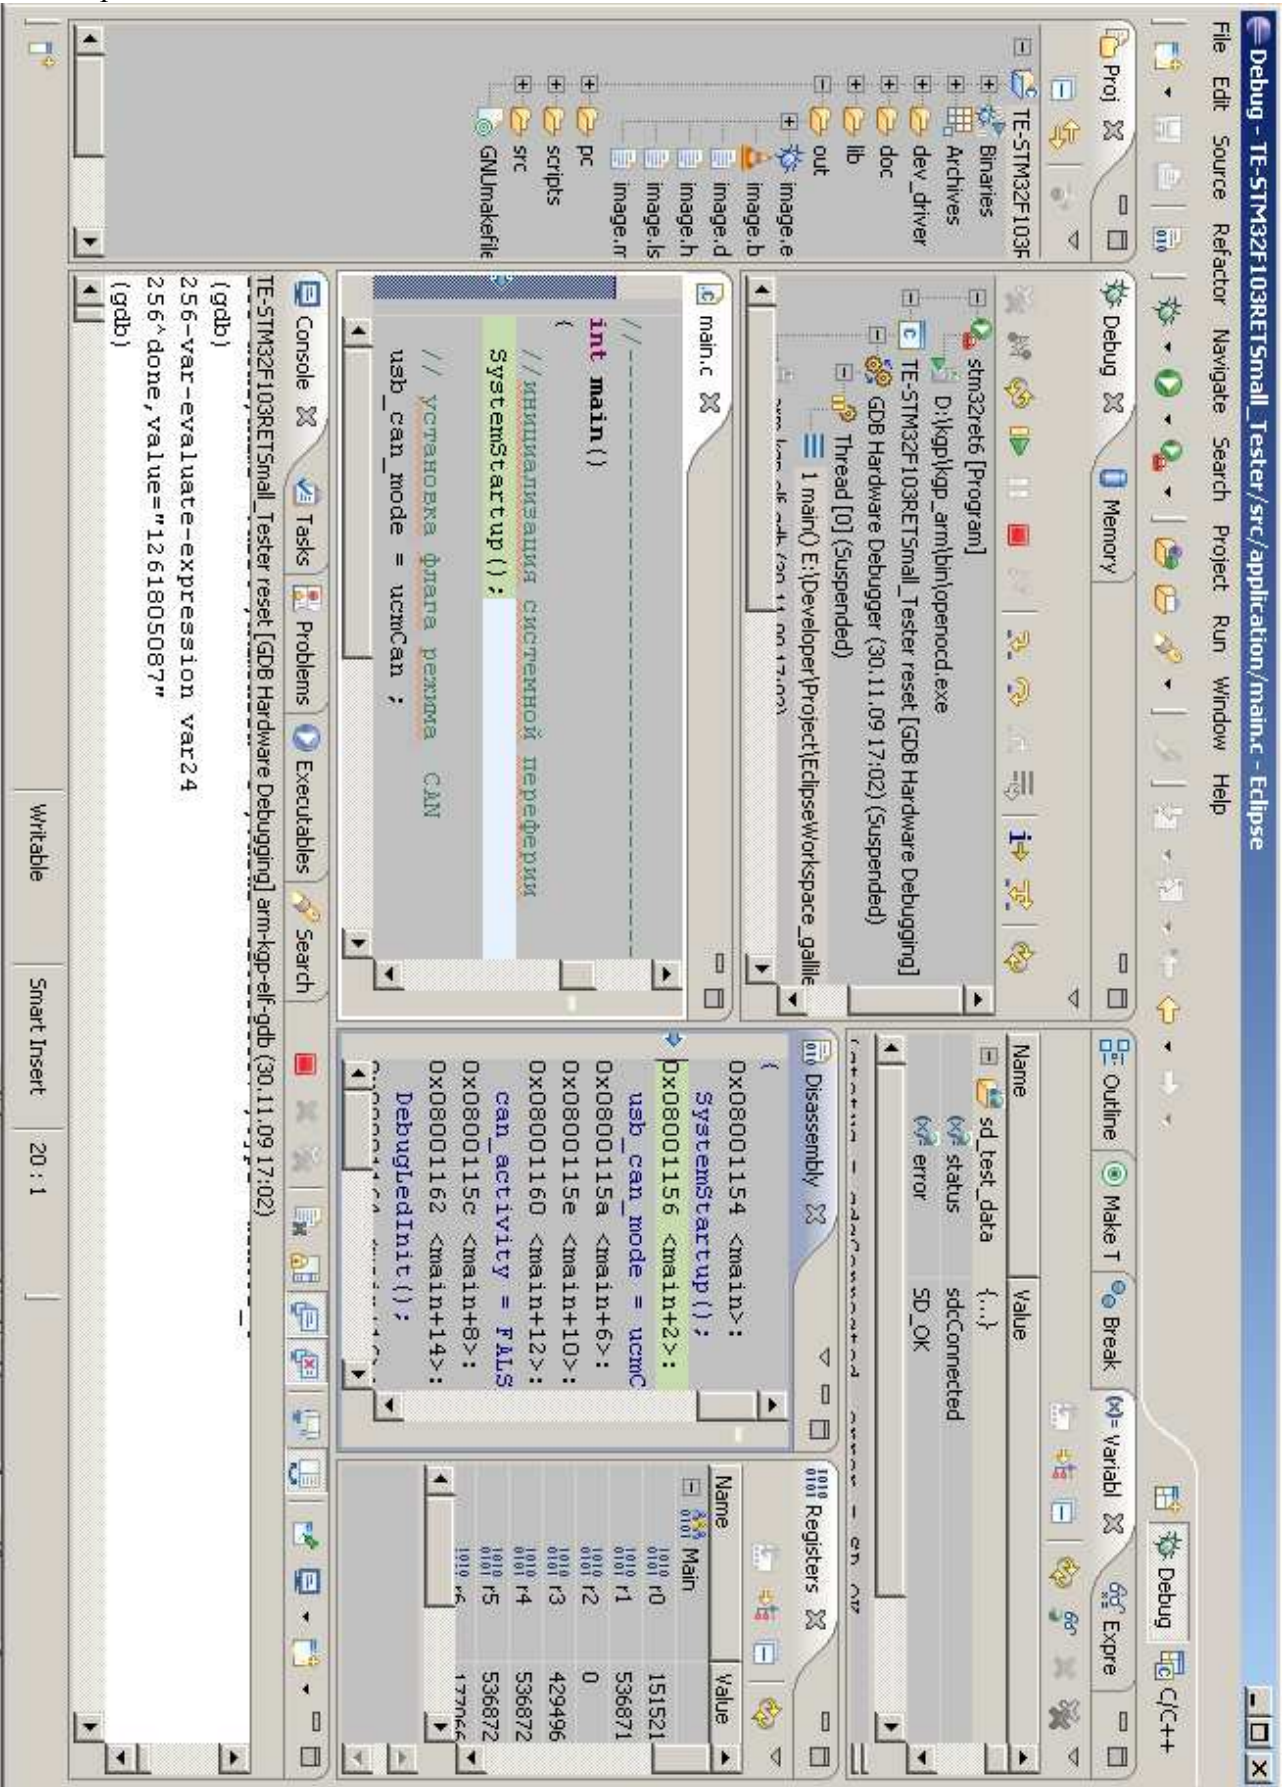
Debug - TE-STM32F103RETSmall_Tester/src/application/main.c - Eclipse

File Edit Source Refactor Navigate Search Project Run Window Help

Debug C/C++

Proj

TE-STM32F103F
Binaries
Archives
dev_driver
doc
lib
out
image.e
image.b
image.d
image.h
image.ls
image.m
pc
scripts
src
GNUmakefile

Debug Memory

stm32ret6 [Program]
D:\kgp\kgp_arm\bin\openocd.exe
TE-STM32F103RETSmall_Tester reset [GDB Hardware Debugging]
GDB Hardware Debugger (30.11.09 17:02) (Suspended)
Thread [0] (Suspended)
1 main() E:\Developer\Project\EclipseWorkspace_gallile

main.c

//------------------------------------------
int main()
{
//инициализация системной переферии
SystemStartup();

// установка флага режима CAN
usb_can_mode = ucmCan ;

Outline Make T Break Variabl Expre

| Name | Value |
|---|---|
| sd_test_data | {...} |
| status | sdcConnected |
| error | SD_OK |

Disassembly

{
0x08001154 <main>:
SystemStartup();
0x08001156 <main+2>:
usb_can_mode = ucmC
0x0800115a <main+6>:
0x0800115e <main+10>:
0x08001160 <main+12>:
can_activity = FALS
0x0800115c <main+8>:
0x08001162 <main+14>:
DebugLedInit();

Registers

| Name | Value |
|---|---|
| Main | |
| r0 | 151521 |
| r1 | 536871 |
| r2 | 0 |
| r3 | 429496 |
| r4 | 536872 |
| r5 | 536872 |

Console Tasks Problems Executables Search

TE-STM32F103RETSmall_Tester reset [GDB Hardware Debugging] arm-kgp-elf-gdb (30.11.09 17:02)
(gdb)
256-var-evaluate-expression var24
256^done,value="1261805087"
(gdb)

Writable Smart Insert 20 : 1